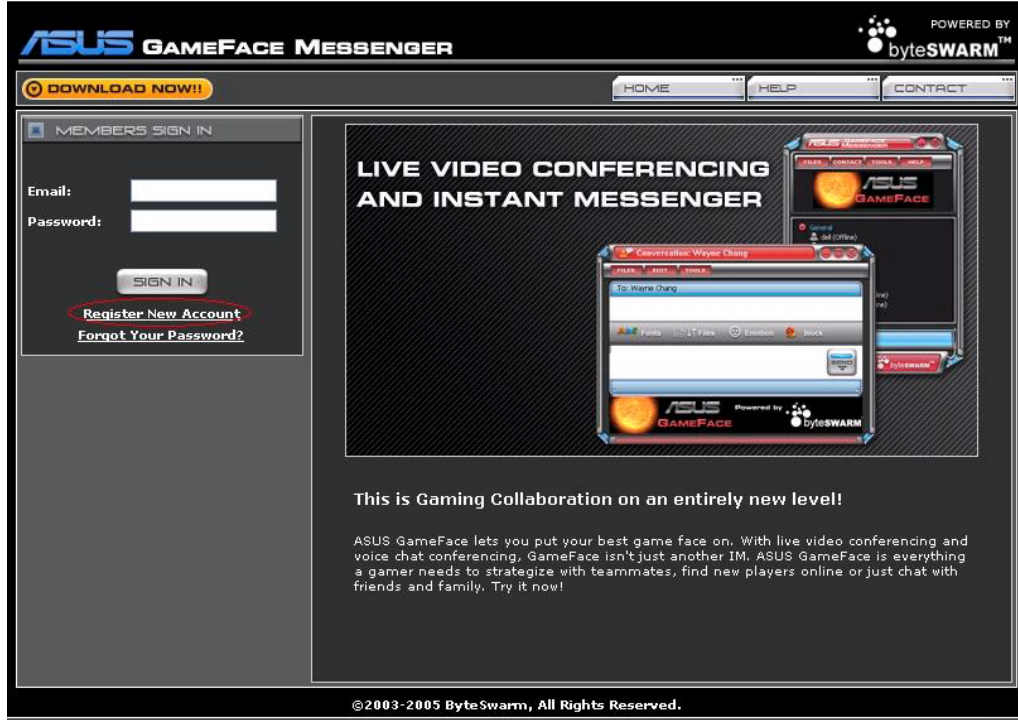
ASUS GAMEFACE MESSENGER

POWERED BY byteSWARM™

DOWNLOAD NOW!!

HOME

HELP

CONTACT

MEMBERS SIGN IN

Email:

Password:

SIGN IN

Register New Account

Forgot Your Password?

LIVE VIDEO CONFERENCING AND INSTANT MESSENGER

ASUS GameFace Messenger

FILES CONTACT TOOLS HELP

ASUS GAMEFACE

General

dell (Offline)

Conversation: Wayne Chang

FILES EDIT TOOLS

To: Wayne Chang

Fonts Files Emotion Block

SEND

byteSWARM

ASUS GAMEFACE Powered by byteSWARM

This is Gaming Collaboration on an entirely new level!

ASUS GameFace lets you put your best game face on. With live video conferencing and voice chat conferencing, GameFace isn't just another IM. ASUS GameFace is everything a gamer needs to strategize with teammates, find new players online or just chat with friends and family. Try it now!

©2003-2005 ByteSwarm, All Rights Reserved.